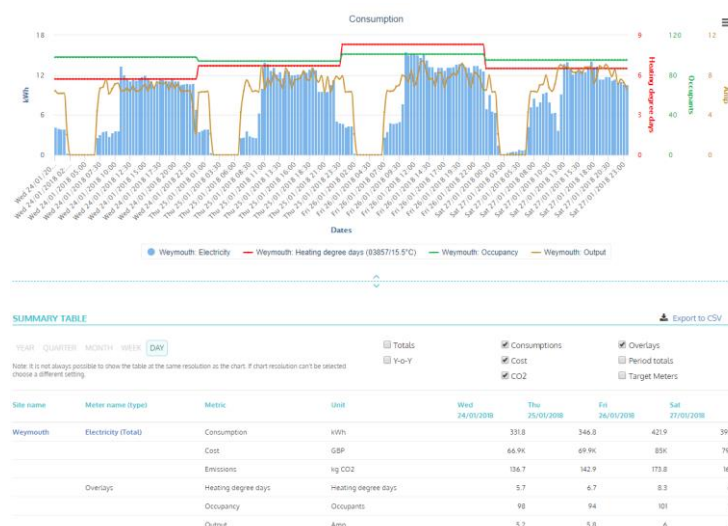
Consumption

18
12
6
0

kWh

9
6
3
0

Heating degree days

120
80
40
0

Occupants

12
8
4
0

Amp

Dates

Wed 24/01/20
Wed 24/01/2018 02:
Wed 24/01/2018 05:00
Wed 24/01/2018 07:30
Wed 24/01/2018 10:00
Wed 24/01/2018 12:30
Wed 24/01/2018 15:00
Wed 24/01/2018 17:30
Wed 24/01/2018 20:00
Wed 24/01/2018 22:30
Thu 25/01/2018 01:00
Thu 25/01/2018 03:30
Thu 25/01/2018 06:00
Thu 25/01/2018 08:30
Thu 25/01/2018 11:00
Thu 25/01/2018 13:30
Thu 25/01/2018 16:00
Thu 25/01/2018 18:30
Thu 25/01/2018 21:00
Thu 25/01/2018 23:30
Fri 26/01/2018 02:00
Fri 26/01/2018 04:30
Fri 26/01/2018 07:00
Fri 26/01/2018 09:30
Fri 26/01/2018 12:00
Fri 26/01/2018 14:30
Fri 26/01/2018 17:00
Fri 26/01/2018 19:30
Fri 26/01/2018 22:00
Sat 27/01/2018 00:30
Sat 27/01/2018 03:00
Sat 27/01/2018 05:30
Sat 27/01/2018 08:00
Sat 27/01/2018 10:30
Sat 27/01/2018 13:00
Sat 27/01/2018 15:30
Sat 27/01/2018 18:00
Sat 27/01/2018 20:30
Sat 27/01/2018 23:00

Weymouth: Electricity  Weymouth: Heating degree days (03857/15.5°C)  Weymouth: Occupancy  Weymouth: Output

SUMMARY TABLE

Export to CSV

YEAR QUARTER MONTH WEEK DAY

Note: It is not always possible to show the table at the same resolution as the chart. If chart resolution can't be selected choose a different setting.

Totals
Y-o-Y
Consumptions
Cost
CO2
Overlays
Period totals
Target Meters

| Site name | Meter name (type) | Metric | Unit | Wed 24/01/2018 | Thu 25/01/2018 | Fri 26/01/2018 | Sat 27/01/2018 |
|---|---|---|---|---|---|---|---|
| Weymouth | Electricity (Total) | Consumption | kWh | 331.8 | 346.8 | 421.9 | 39 |
| | | Cost | GBP | 66.9K | 69.9K | 85K | 79 |
| | | Emissions | kg CO2 | 136.7 | 142.9 | 173.8 | 16 |
| | Overlays | Heating degree days | Heating degree days | 5.7 | 6.7 | 8.3 | |
| | | Occupancy | Occupants | 98 | 94 | 101 | |
| | | Output | Amp | 5.2 | 5.8 | 6 | |